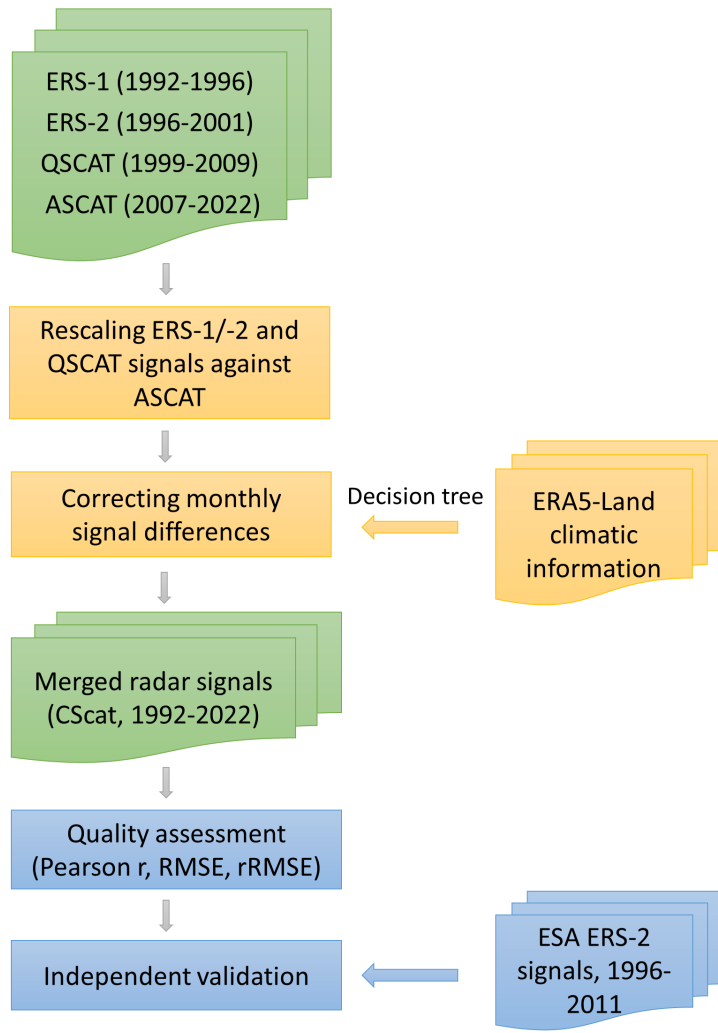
ERS-1 (1992-1996)
ERS-2 (1996-2001)
QSCAT (1999-2009)
ASCAT (2007-2022)

Rescaling ERS-1/-2 and QSCAT signals against ASCAT

Correcting monthly signal differences

Decision tree

ERA5-Land climatic information

Merged radar signals (CScat, 1992-2022)

Quality assessment (Pearson r, RMSE, rRMSE)

Independent validation

ESA ERS-2 signals, 1996-2011